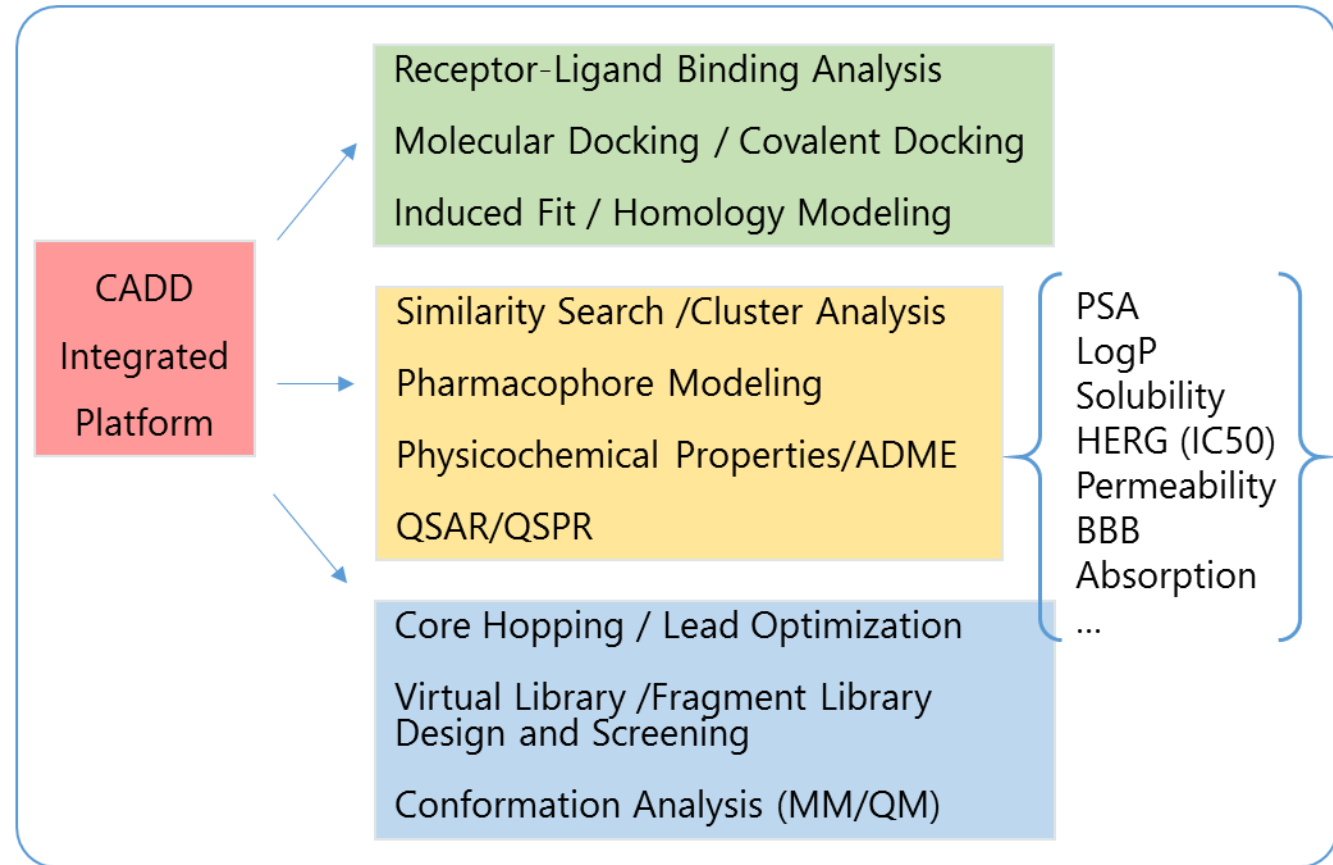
CADD Integrated Platform

Receptor-Ligand Binding Analysis

Molecular Docking / Covalent Docking

Induced Fit / Homology Modeling

Similarity Search /Cluster Analysis

Pharmacophore Modeling

Physicochemical Properties/ADME

QSAR/QSPR

PSA
LogP
Solubility
HERG (IC50)
Permeability
BBB
Absorption
...

Core Hopping / Lead Optimization

Virtual Library /Fragment Library Design and Screening

Conformation Analysis (MM/QM)